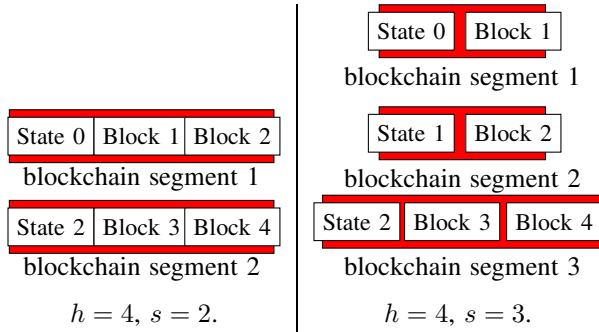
State 0 | Block 1 | Block 2
blockchain segment 1

State 2 | Block 3 | Block 4
blockchain segment 2

$h = 4,\ s = 2.$

State 0 | Block 1
blockchain segment 1

State 1 | Block 2
blockchain segment 2

State 2 | Block 3 | Block 4
blockchain segment 3

$h = 4,\ s = 3.$